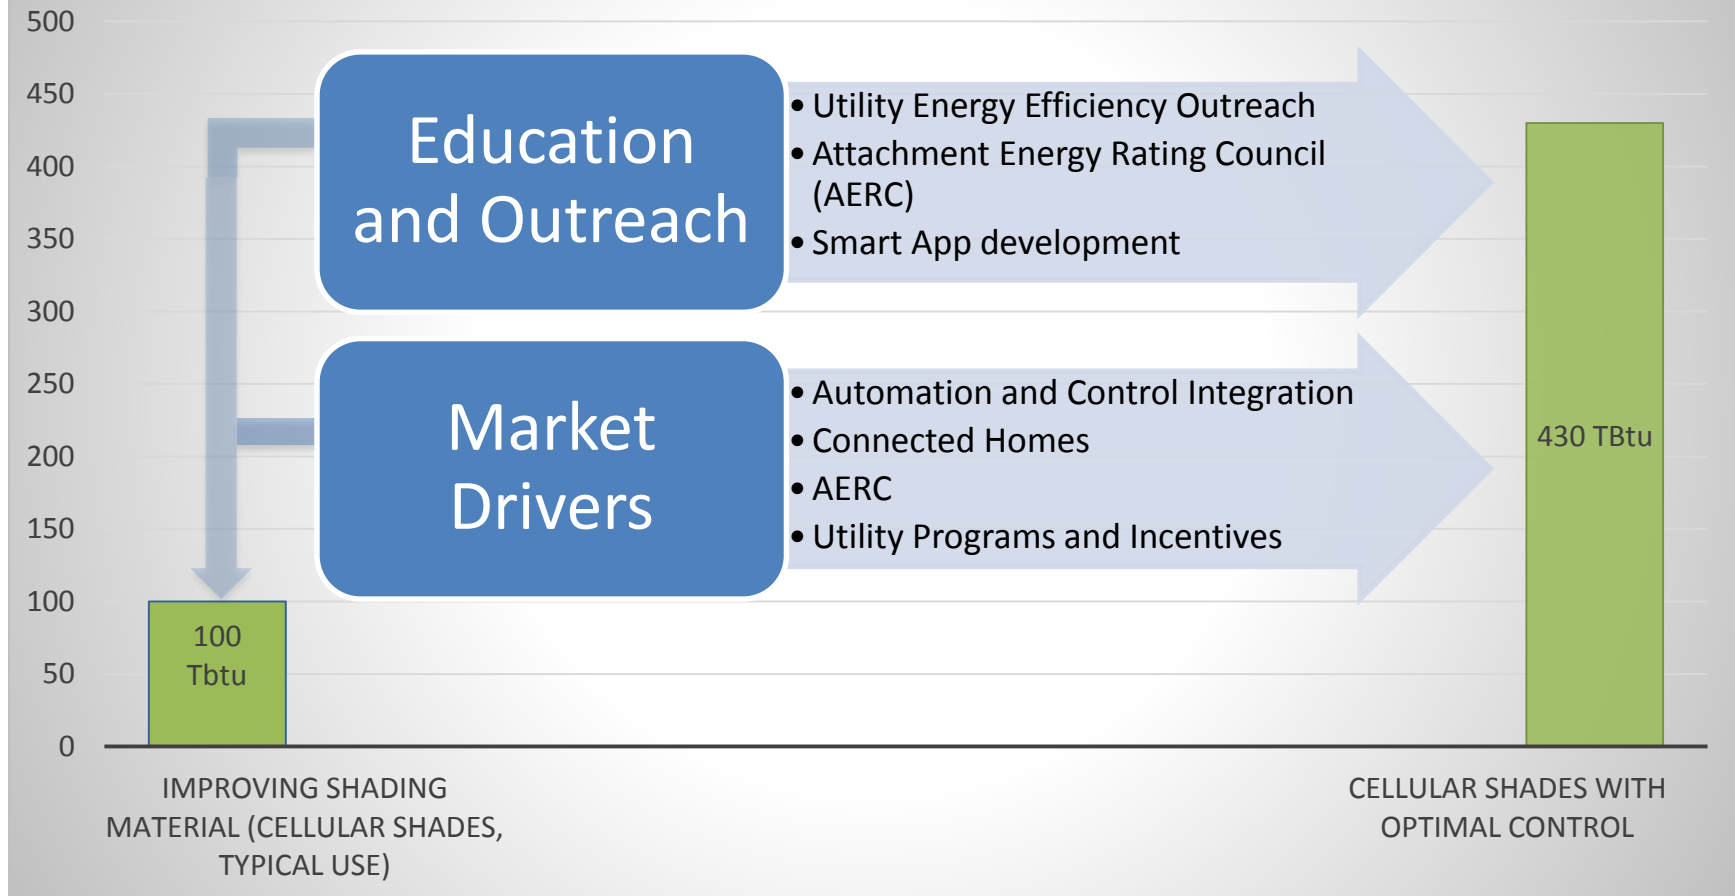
500
450
400
350
300
250
200
150
100
50
0

Education and Outreach

• Utility Energy Efficiency Outreach
• Attachment Energy Rating Council (AERC)
• Smart App development

Market Drivers

• Automation and Control Integration
• Connected Homes
• AERC
• Utility Programs and Incentives

100 Tbtu

430 TBtu

IMPROVING SHADING MATERIAL (CELLULAR SHADES, TYPICAL USE)

CELLULAR SHADES WITH OPTIMAL CONTROL